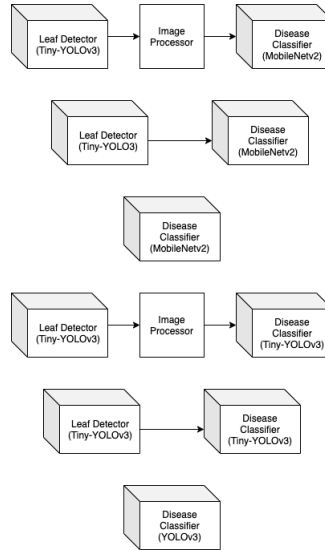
Leaf Detector (Tiny-YOLOv3)

Image Processor

Disease Classifier (MobileNetv2)

Leaf Detector (Tiny-YOLO3)

Disease Classifier (MobileNetv2)

Disease Classifier (MobileNetv2)

Leaf Detector (Tiny-YOLOv3)

Image Processor

Disease Classifier (Tiny-YOLOv3)

Leaf Detector (Tiny-YOLOv3)

Disease Classifier (Tiny-YOLOv3)

Disease Classifier (YOLOv3)